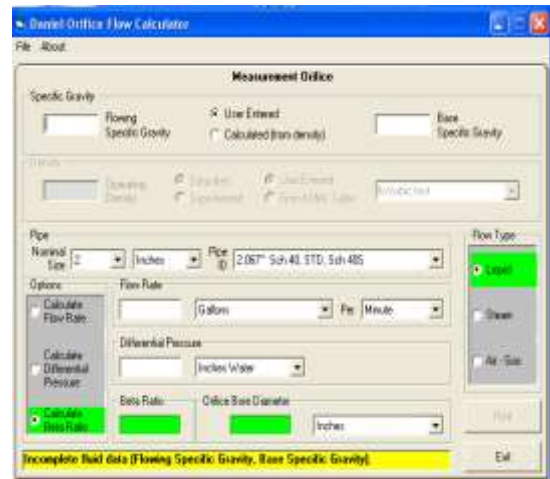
Daniel Orifice Flow Calculator

File About

Measurement Orifice

Specific Gravity

Flowing Specific Gravity

User Entered

Calculated (from density)

Base Specific Gravity

Density

Operating Density

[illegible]

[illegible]

User Entered

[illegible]

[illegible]

Pipe

Nominal Size 2

Inches

Pipe ID 2.067" Sch 40, STD, Sch 40S

Flow Type

Liquid

Steam

Air - Gas

Options

Calculate Flow Rate

Calculate Differential Pressure

Calculate Beta Ratio

Flow Rate

Gallons

Per Minute

Differential Pressure

Inches Water

Beta Ratio

Orifice Bore Diameter

Inches

Print

Incomplete fluid data (Flowing Specific Gravity, Base Specific Gravity)

Exit